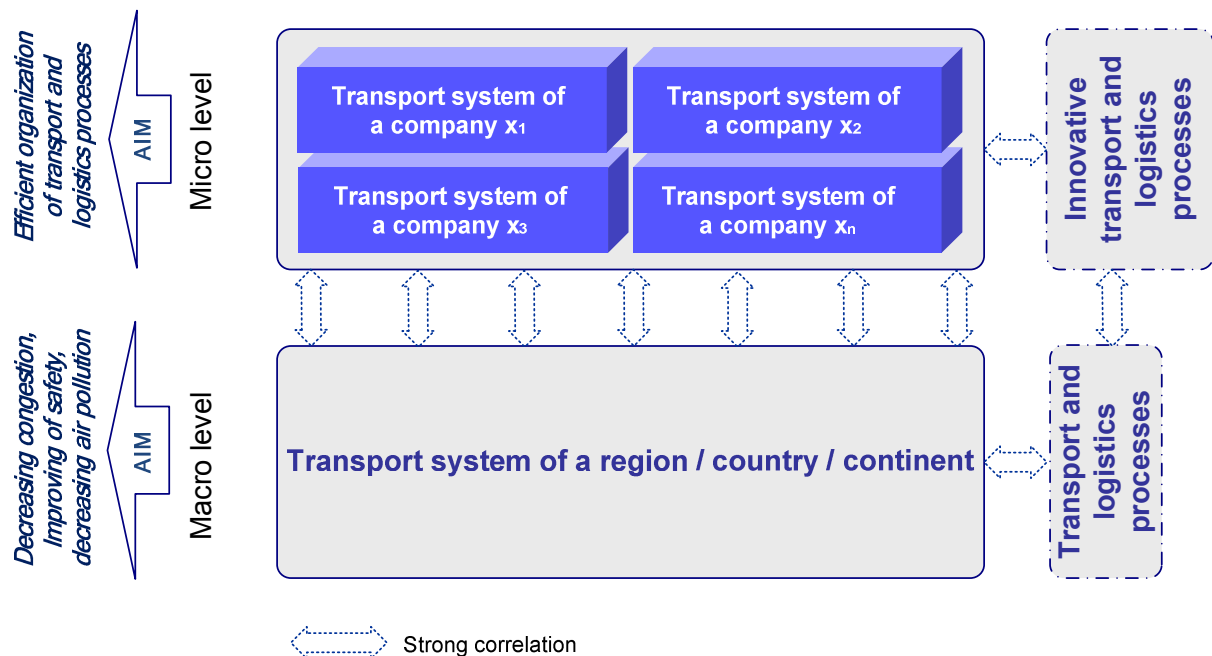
Efficient organization of transport and logistics processes

AIM

Micro level

Transport system of a company $x_1$

Transport system of a company $x_2$

Transport system of a company $x_3$

Transport system of a company $x_n$

Innovative transport and logistics processes

Decreasing congestion, Improving of safety, decreasing air pollution

AIM

Macro level

Transport system of a region / country / continent

Transport and logistics processes

Strong correlation